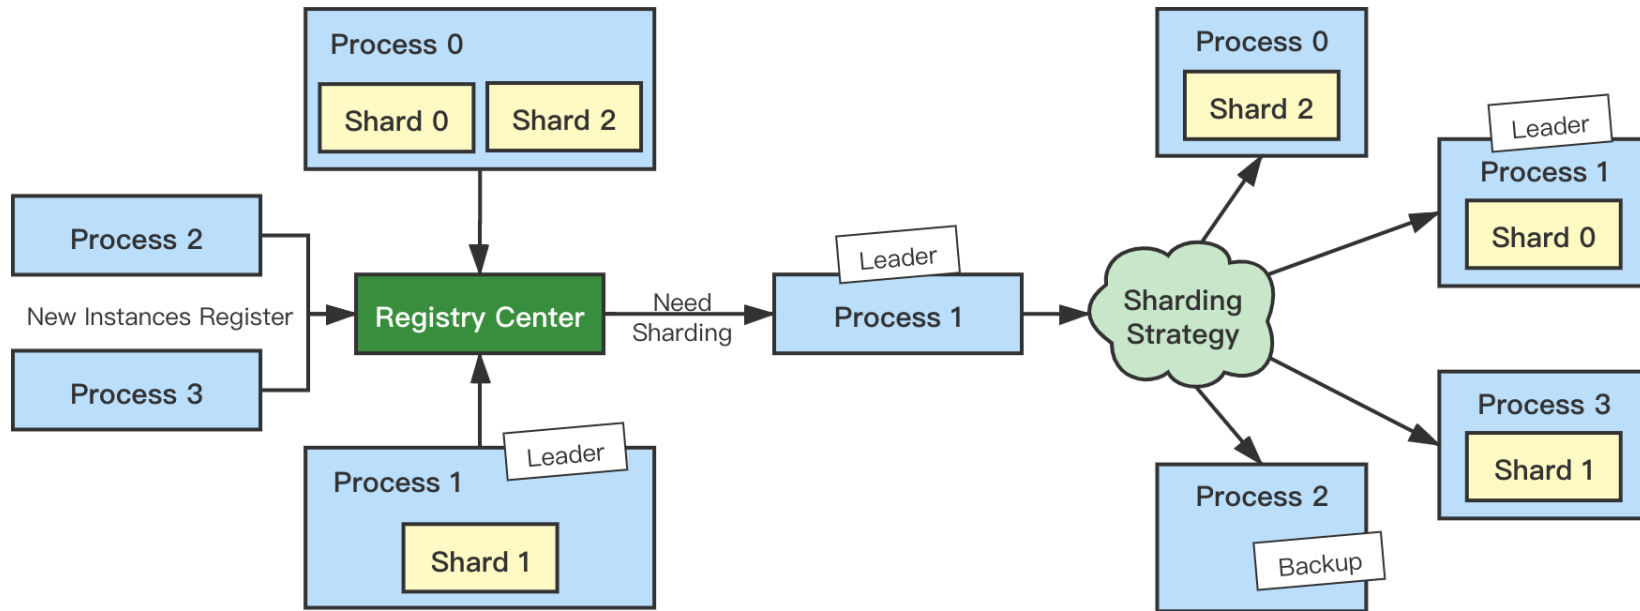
Process 0

Shard 0

Shard 2

Process 2

New Instances Register

Process 3

Registry Center

Need Sharding

Leader

Process 1

Leader

Process 1

Shard 1

Sharding Strategy

Process 0

Shard 2

Leader

Process 1

Shard 0

Process 3

Shard 1

Process 2

Backup